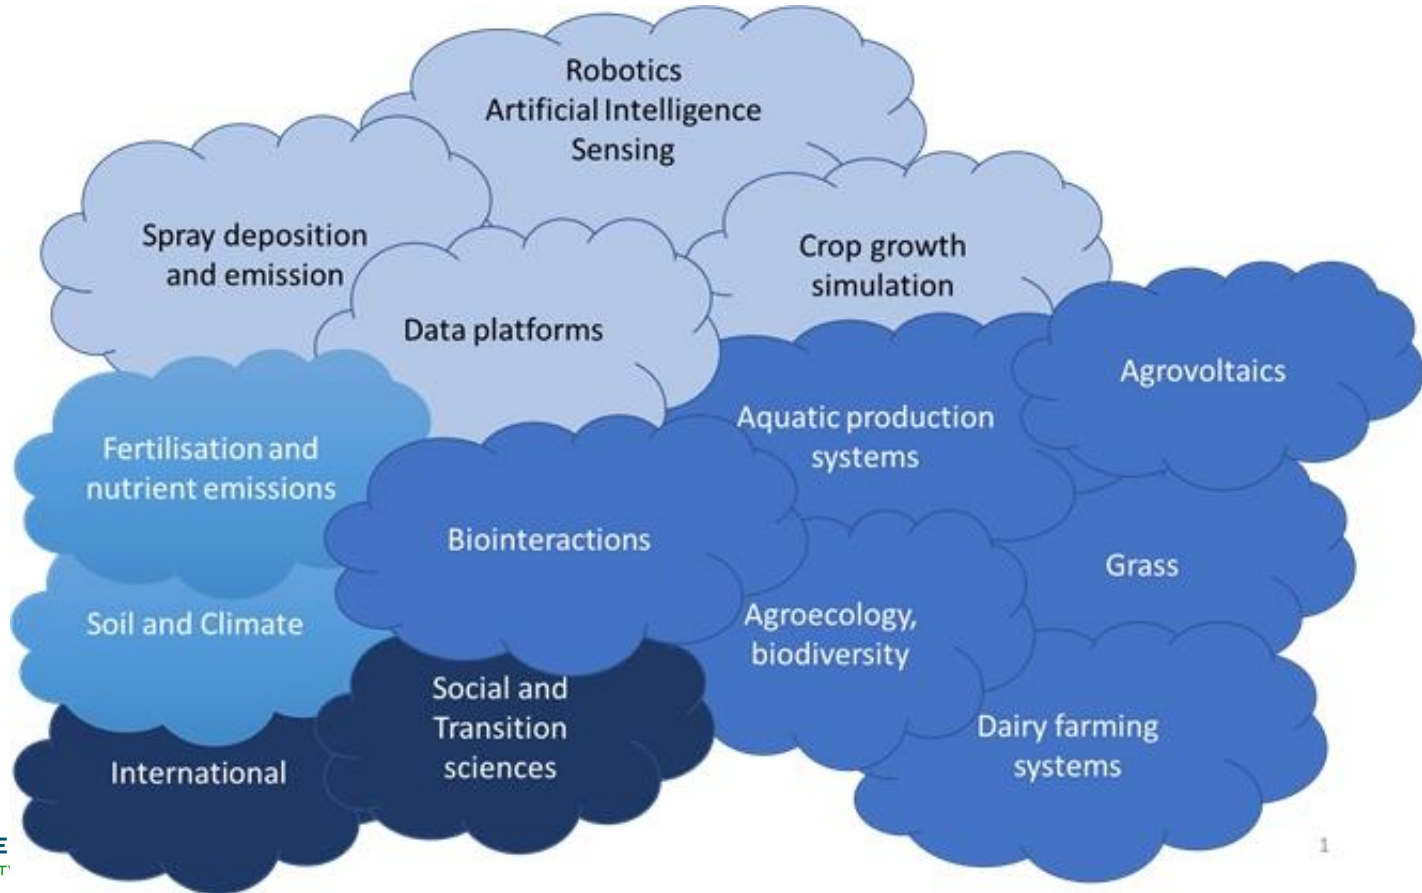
Robotics
Artificial Intelligence
Sensing

Spray deposition and emission

Data platforms

Crop growth simulation

Agrovoltaics

Aquatic production systems

Fertilisation and nutrient emissions

Biointeractions

Grass

Soil and Climate

Agroecology, biodiversity

Social and Transition sciences

Dairy farming systems

International

1